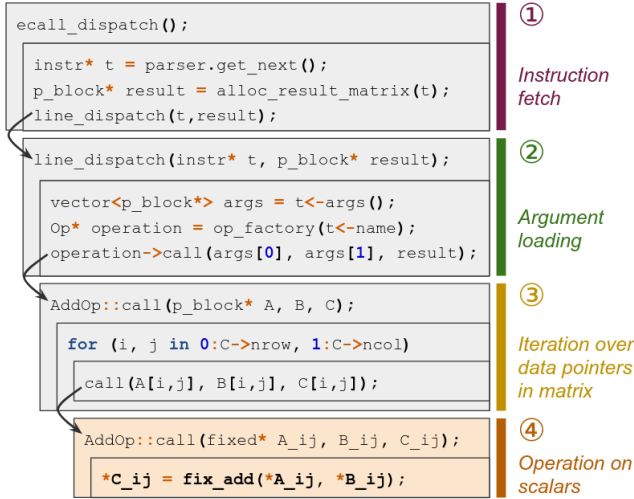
ecall_dispatch();

instr* t = parser.get_next();
p_block* result = alloc_result_matrix(t);
line_dispatch(t,result);

①
Instruction fetch

line_dispatch(instr* t, p_block* result);

vector<p_block*> args = t<-args();
Op* operation = op_factory(t<-name);
operation->call(args[0], args[1], result);

②
Argument loading

AddOp::call(p_block* A, B, C);

for (i, j in 0:C->nrow, 1:C->ncol)

call(A[i,j], B[i,j], C[i,j]);

③
Iteration over data pointers in matrix

AddOp::call(fixed* A_ij, B_ij, C_ij);

*C_ij = fix_add(*A_ij, *B_ij);

④
Operation on scalars